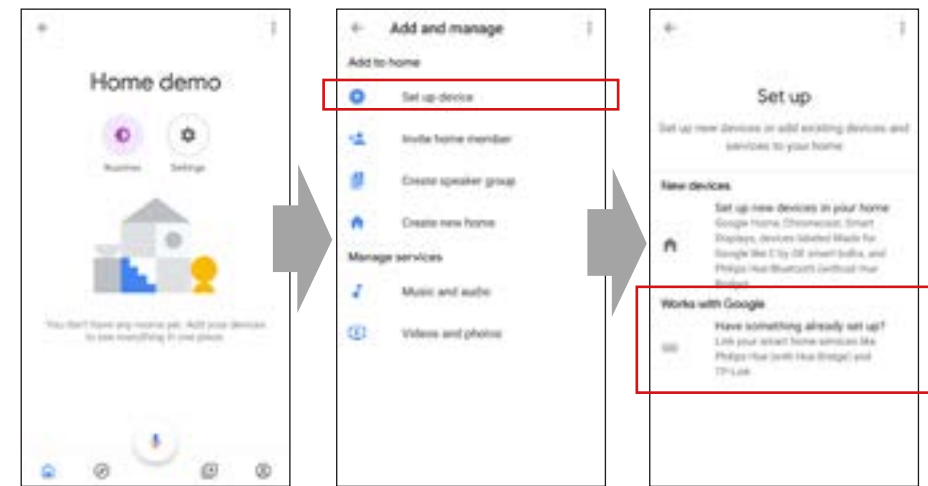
Home demo

Routines

Settings

You don't have any rooms yet. Add your devices to see everything in one place.

Add and manage

Add to home

Set up device

Invite home member

Create speaker group

Create new home

Manage services

Music and audio

Videos and photos

Set up

Set up new devices or add existing devices and services to your home

New devices

Set up new devices in your home
Google Home, Chromecast, Smart Displays, devices labeled Made for Google like C by GE smart bulbs, and Philips Hue Bluetooth (without Hue Bridge)

Works with Google

Have something already set up?
Link your smart home services like Philips Hue (with Hue Bridge) and TP-Link